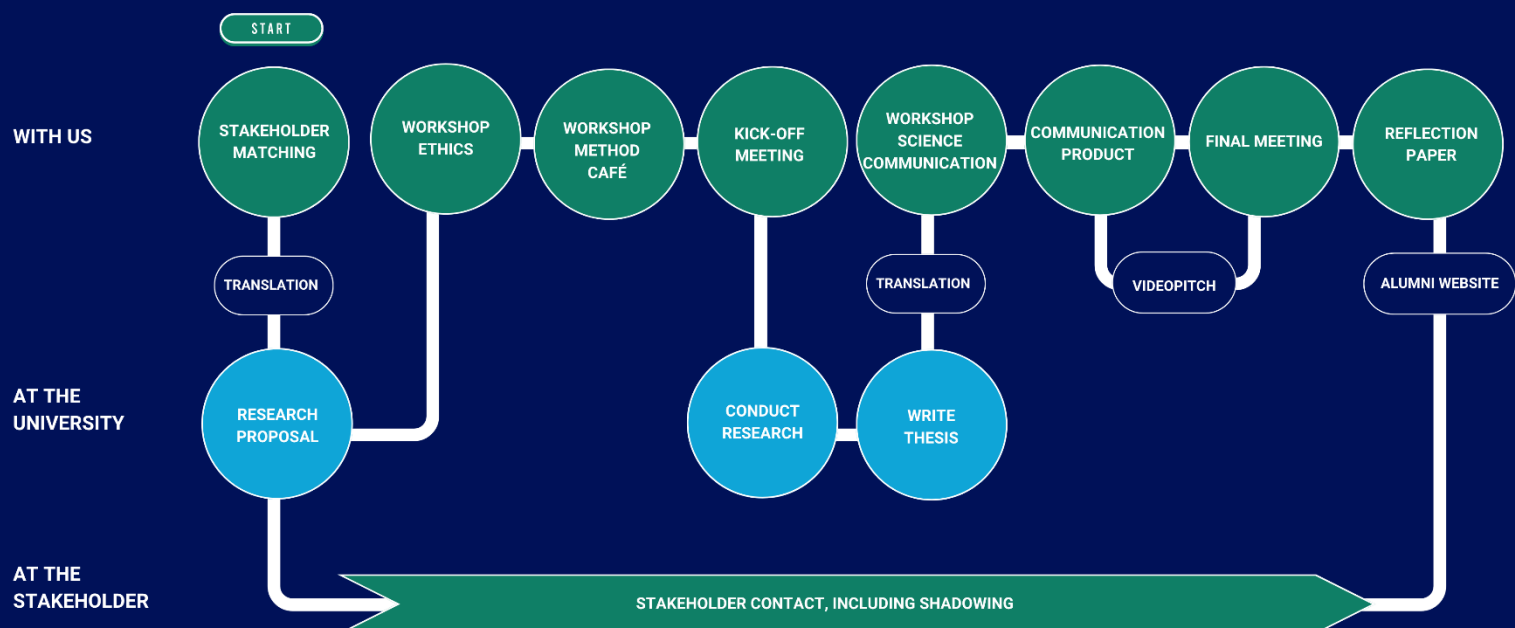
START

WITH US

STAKEHOLDER MATCHING

WORKSHOP ETHICS

WORKSHOP METHOD CAFÉ

KICK-OFF MEETING

WORKSHOP SCIENCE COMMUNICATION

COMMUNICATION PRODUCT

FINAL MEETING

REFLECTION PAPER

TRANSLATION

TRANSLATION

VIDEOPITCH

ALUMNI WEBSITE

AT THE UNIVERSITY

RESEARCH PROPOSAL

CONDUCT RESEARCH

WRITE THESIS

AT THE STAKEHOLDER

STAKEHOLDER CONTACT, INCLUDING SHADOWING